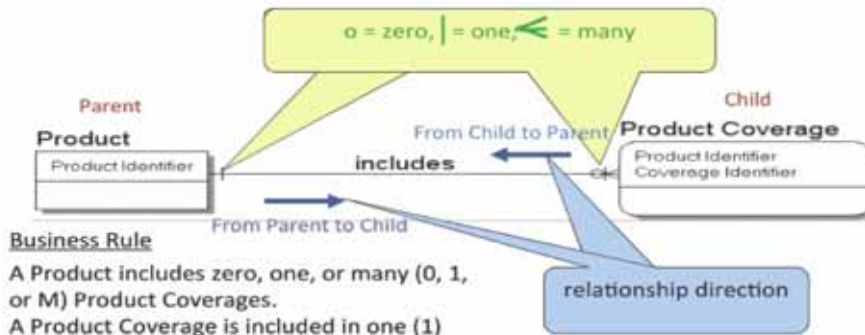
o = zero, | = one, < = many

Parent

Product

Product Identifier

includes

From Child to Parent

Child

Product Coverage

Product Identifier
Coverage Identifier

From Parent to Child

Business Rule

A Product includes zero, one, or many (0, 1, or M) Product Coverages.

A Product Coverage is included in one (1)

relationship direction